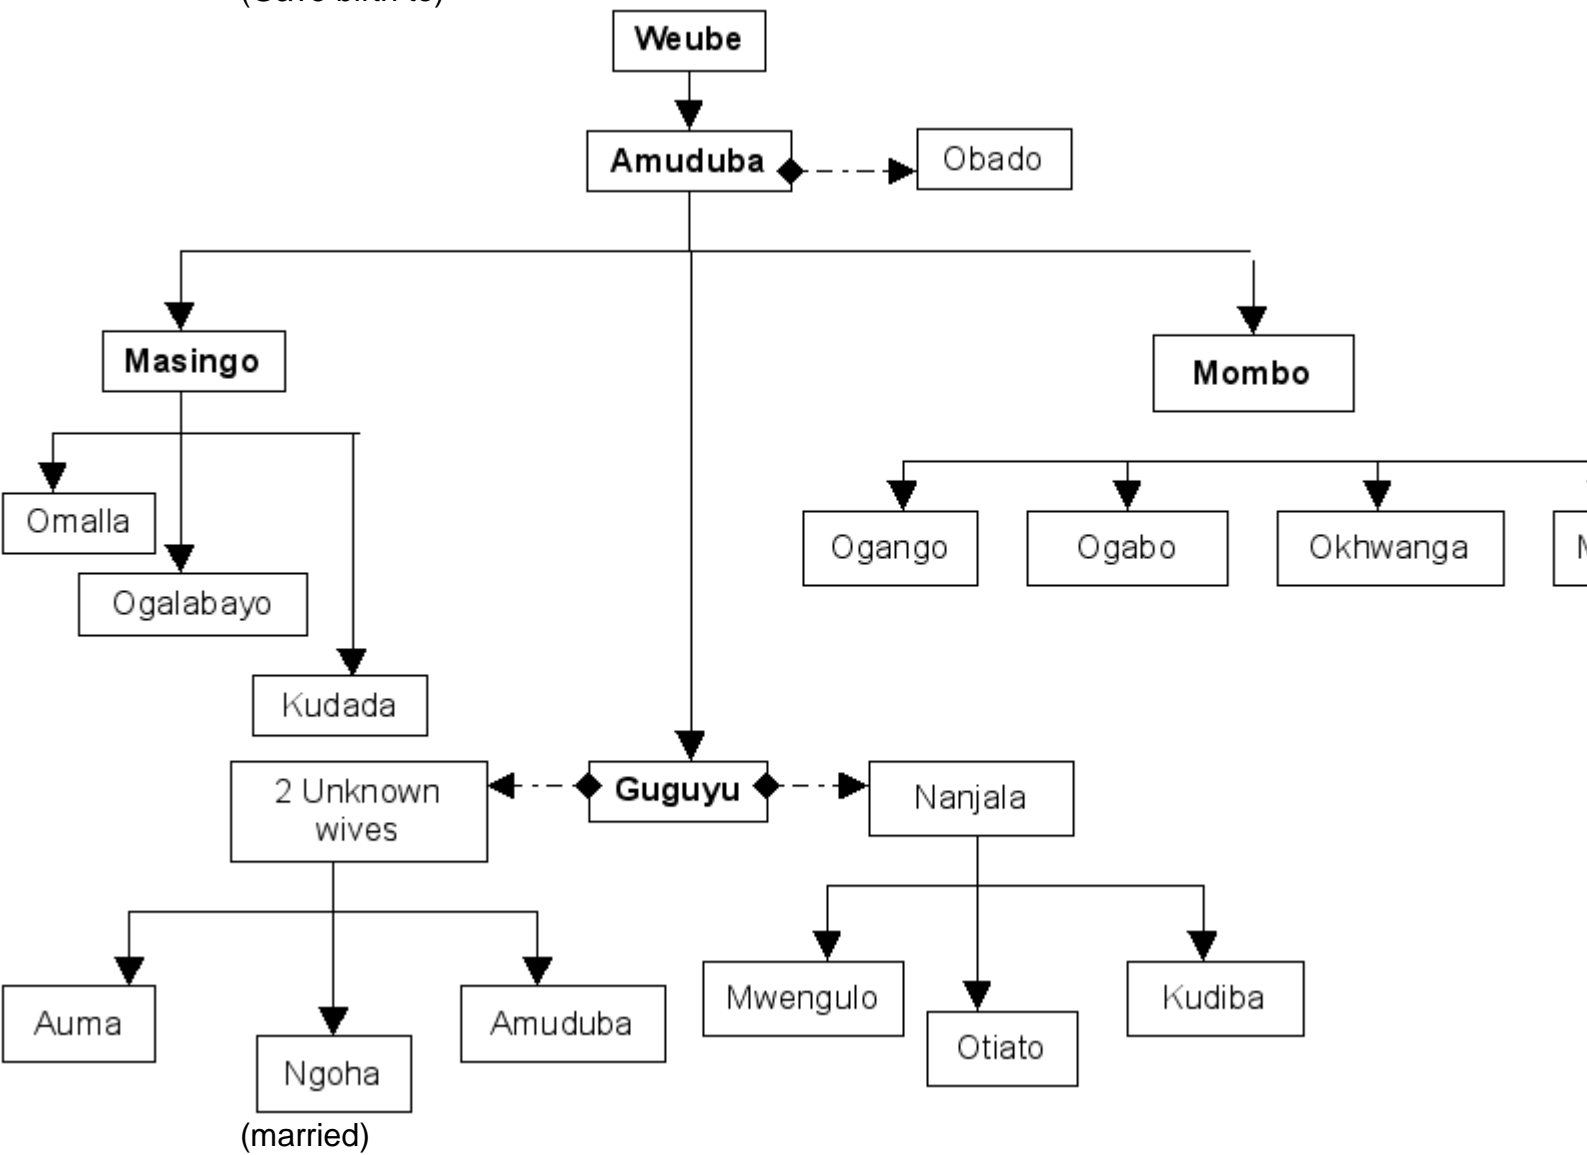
(Gave birth to)

Weube

Amuduba

Obado

Masingo

Mombo

Omalla

Ogalabayo

Kudada

Ogango

Ogabo

Okhwanga

M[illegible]

2 Unknown wives

Guguyu

Nanjala

Auma

Ngoha

(married)

Amuduba

Mwengulo

Otiato

Kudiba